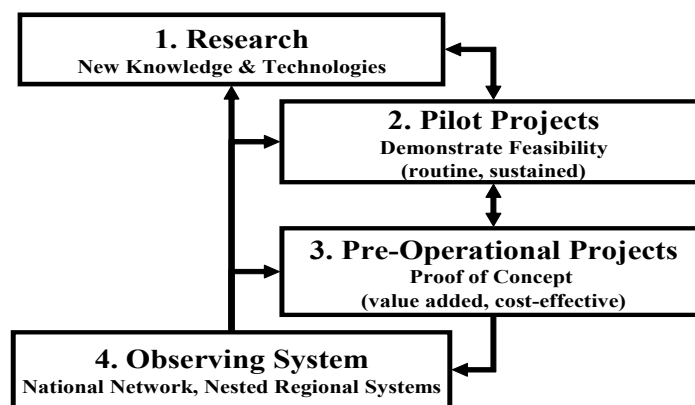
1. Research
New Knowledge & Technologies

2. Pilot Projects
Demonstrate Feasibility
(routine, sustained)

3. Pre-Operational Projects
Proof of Concept
(value added, cost-effective)

4. Observing System
National Network, Nested Regional Systems